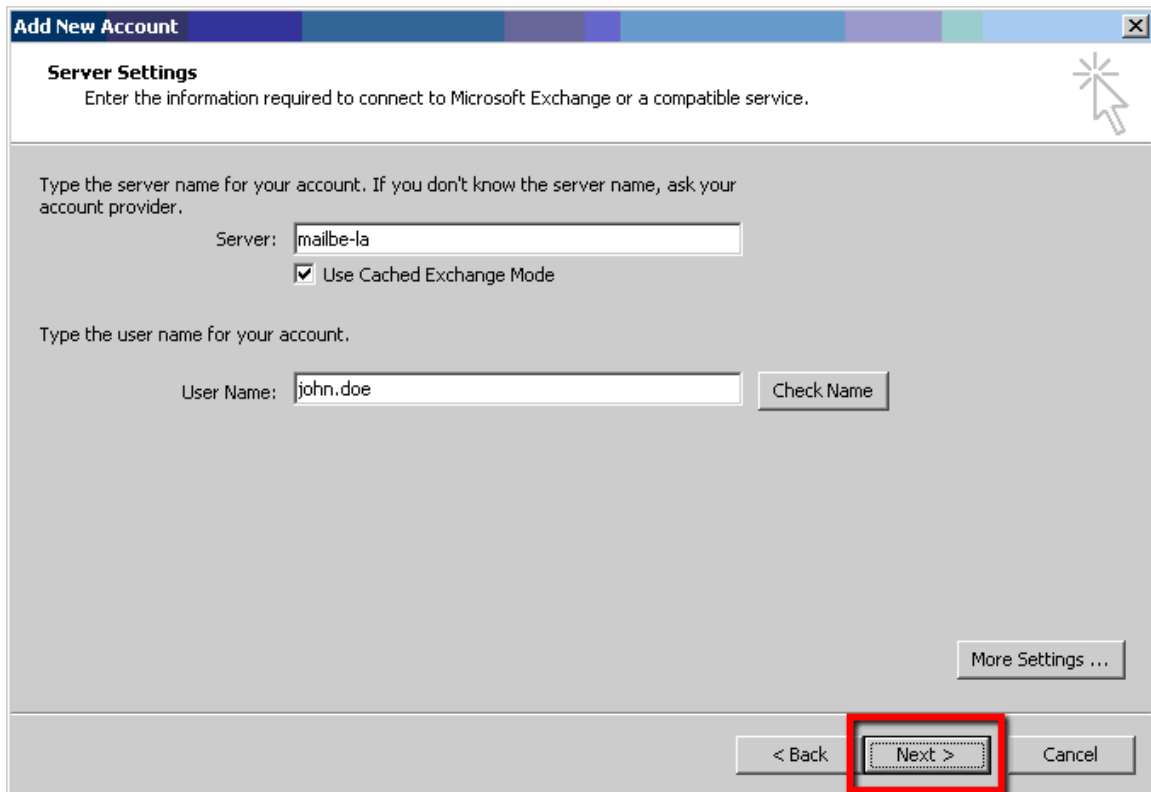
Add New Account

Server Settings
Enter the information required to connect to Microsoft Exchange or a compatible service.

Type the server name for your account. If you don't know the server name, ask your account provider.

Server: mailbe-la

Use Cached Exchange Mode

Type the user name for your account.

User Name: john.doe

Check Name

More Settings ...

< Back

Next >

Cancel